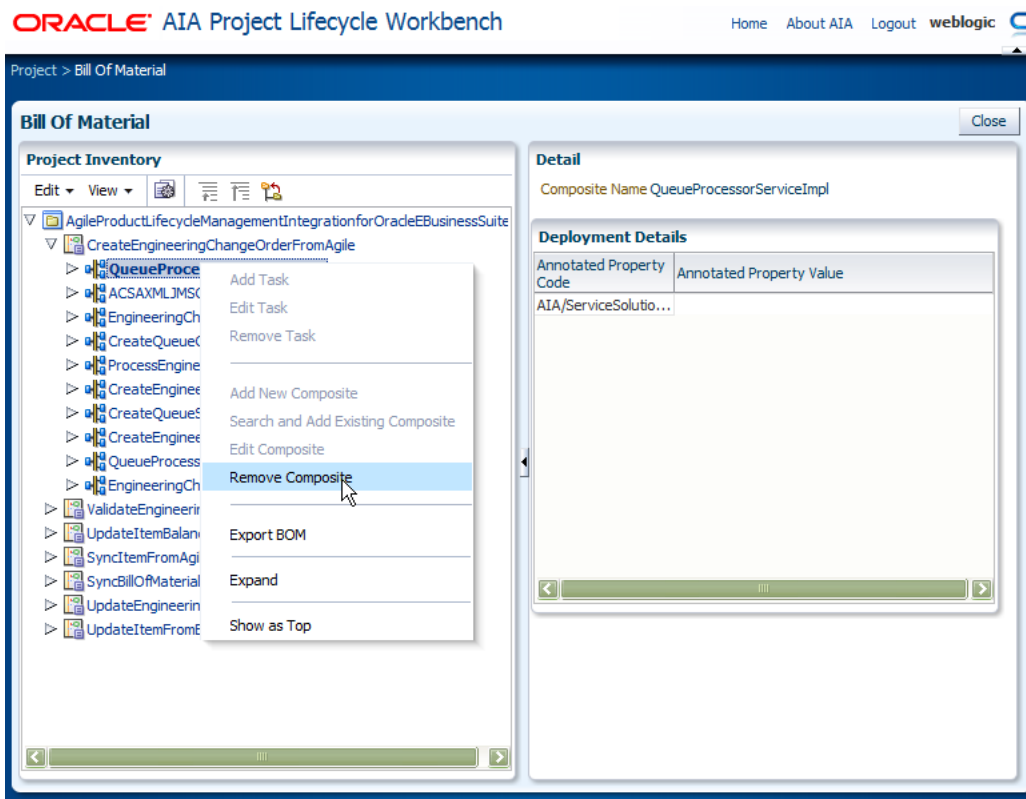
ORACLE AIA Project Lifecycle Workbench

Home About AIA Logout weblogic

Project > Bill Of Material

Bill Of Material

Close

Project Inventory

Edit ▾ View ▾

AgileProductLifecycleManagementIntegrationforOracleEBusinessSuite
CreateEngineeringChangeOrderFromAgile
QueueProce
ACSAXMLJMSC
EngineeringCh
CreateQueueC
ProcessEngine
CreateEnginee
CreateQueueS
CreateEnginee
QueueProcess
EngineeringCh
ValidateEngineerin
UpdateItemBalan
SyncItemFromAgi
SyncBillOfMaterial
UpdateEngineerin
UpdateItemFromE

Add Task
Edit Task
Remove Task
Add New Composite
Search and Add Existing Composite
Edit Composite
Remove Composite
Export BOM
Expand
Show as Top

Detail

Composite Name QueueProcessorServiceImpl

Deployment Details

| Annotated Property Code | Annotated Property Value |
|---|---|
| AIA/ServiceSolutio... | |